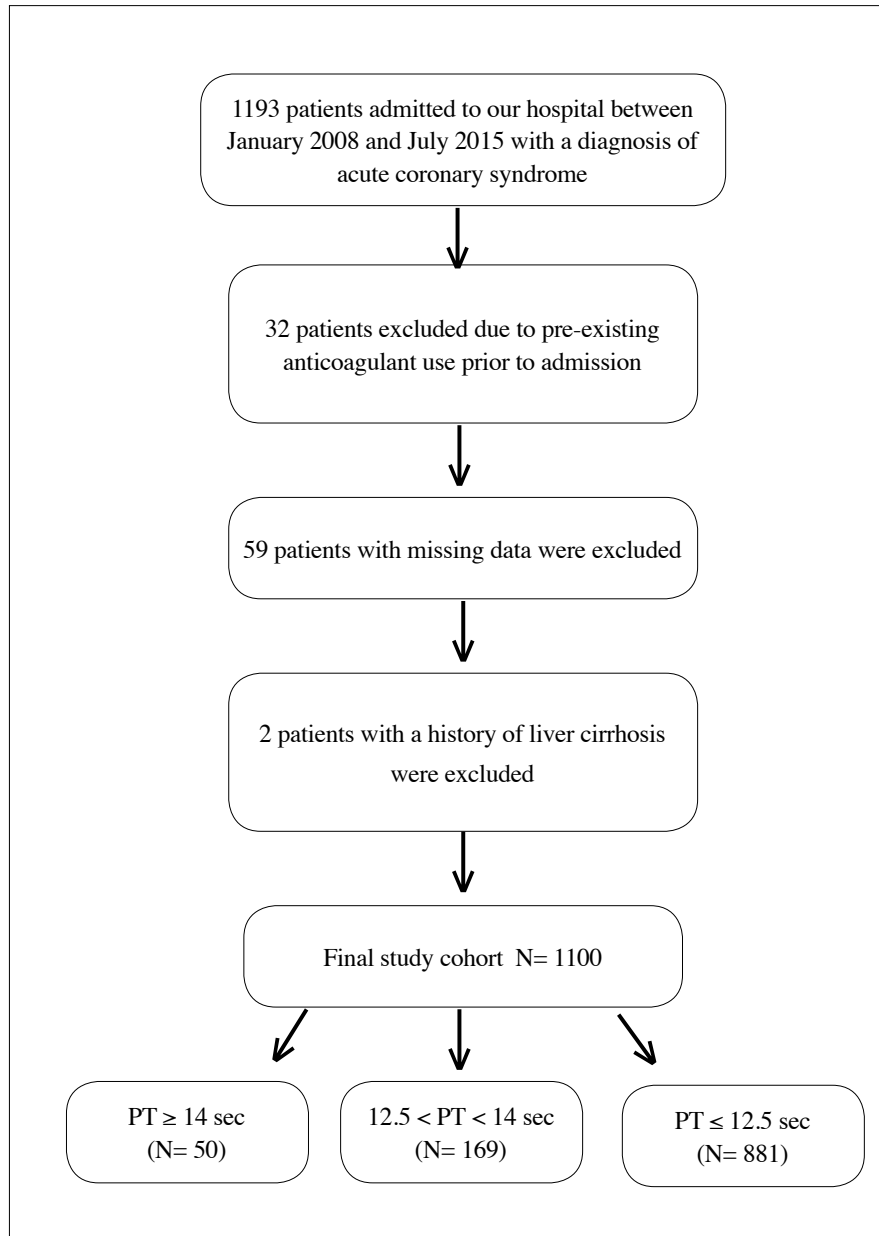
1193 patients admitted to our hospital between January 2008 and July 2015 with a diagnosis of acute coronary syndrome

32 patients excluded due to pre-existing anticoagulant use prior to admission

59 patients with missing data were excluded

2 patients with a history of liver cirrhosis were excluded

Final study cohort N= 1100

PT $\geq$ 14 sec
(N= 50)

12.5 < PT < 14 sec
(N= 169)

PT $\leq$ 12.5 sec
(N= 881)